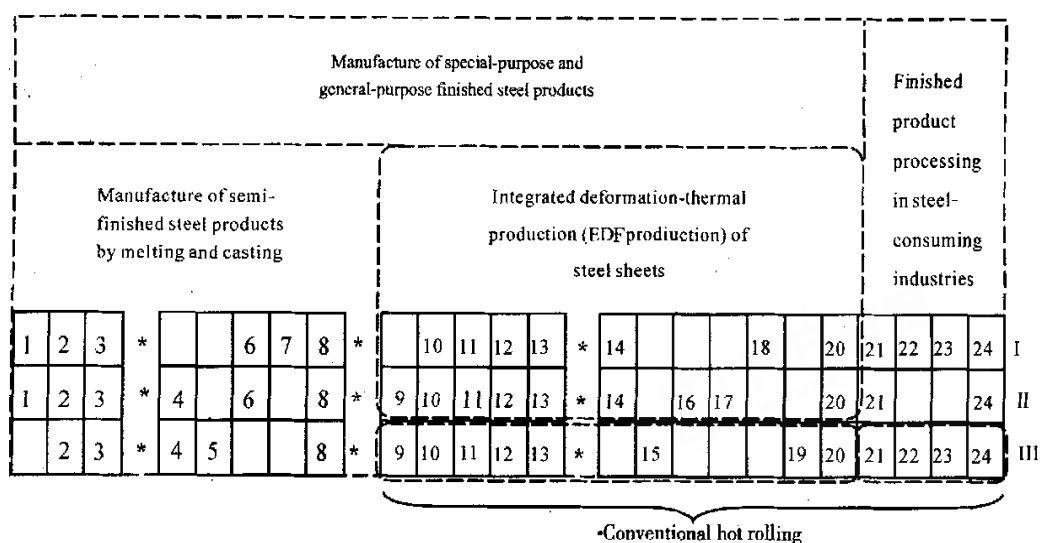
Manufacture of special-purpose and general-purpose finished steel products

Finished product processing in steel-consuming industries

Manufacture of semi-finished steel products by melting and casting

Integrated deformation-thermal production (EDFproduction) of steel sheets

| 1 | 2 | 3 | * | | | 6 | 7 | 8 | * | | 10 | 11 | 12 | 13 | * | 14 | | | | 18 | | 20 | 21 | 22 | 23 | 24 | I |
|---|---|---|---|---|---|---|---|---|---|---|---|---|---|---|---|---|---|---|---|---|---|---|---|---|---|---|---|
| 1 | 2 | 3 | * | 4 | | 6 | | 8 | * | 9 | 10 | 11 | 12 | 13 | * | 14 | | 16 | 17 | | | 20 | 21 | | | 24 | II |
| | 2 | 3 | * | 4 | 5 | | | 8 | * | 9 | 10 | 11 | 12 | 13 | * | | 15 | | | | 19 | 20 | 21 | 22 | 23 | 24 | III |

-Conventional hot rolling